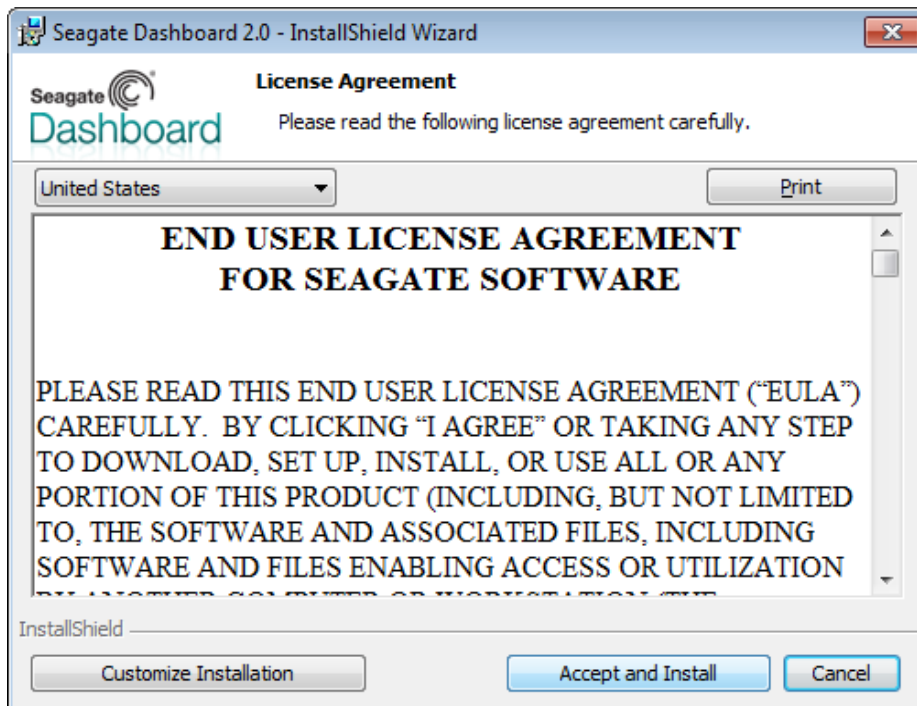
Seagate Dashboard 2.0 - InstallShield Wizard

Seagate Dashboard

License Agreement

Please read the following license agreement carefully.

United States

Print

END USER LICENSE AGREEMENT
FOR SEAGATE SOFTWARE

PLEASE READ THIS END USER LICENSE AGREEMENT ("EULA") CAREFULLY. BY CLICKING "I AGREE" OR TAKING ANY STEP TO DOWNLOAD, SET UP, INSTALL, OR USE ALL OR ANY PORTION OF THIS PRODUCT (INCLUDING, BUT NOT LIMITED TO, THE SOFTWARE AND ASSOCIATED FILES, INCLUDING SOFTWARE AND FILES ENABLING ACCESS OR UTILIZATION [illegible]

InstallShield

Customize Installation

Accept and Install

Cancel